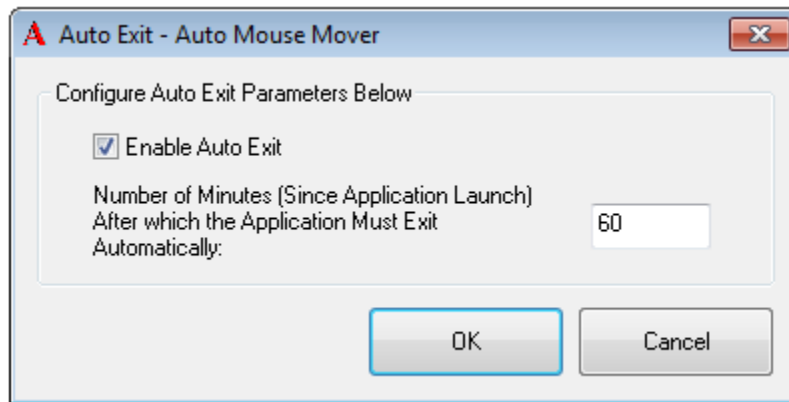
A Auto Exit - Auto Mouse Mover

Configure Auto Exit Parameters Below

Enable Auto Exit

Number of Minutes (Since Application Launch) After which the Application Must Exit Automatically:

60

OK

Cancel